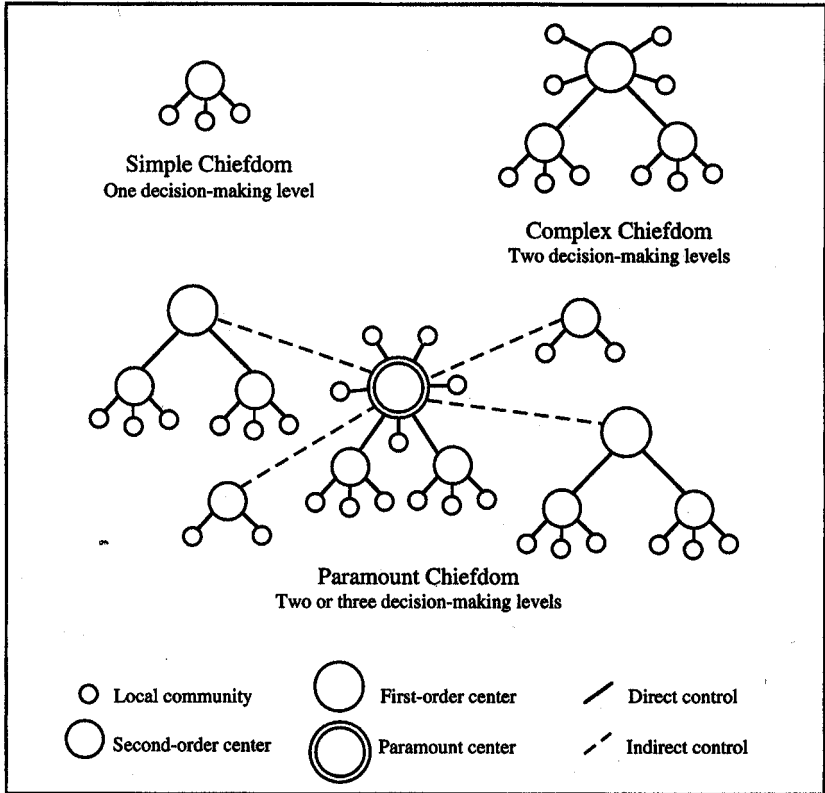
Simple Chiefdom
One decision-making level

Complex Chiefdom
Two decision-making levels

Paramount Chiefdom
Two or three decision-making levels

Local community
First-order center
Direct control
Second-order center
Paramount center
Indirect control